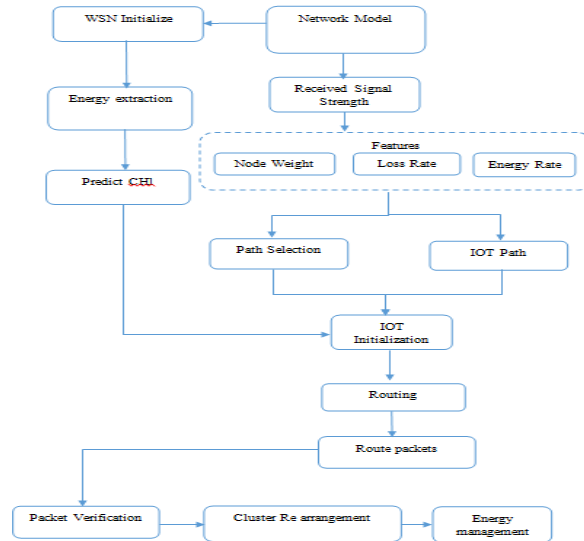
WSN Initialize

Network Model

Energy extraction

Received Signal Strength

Features

Node Weight

Loss Rate

Energy Rate

Predict CHI

Path Selection

IOT Path

IOT Initialization

Routing

Route packets

Packet Verification

Cluster Re arrangement

Energy management